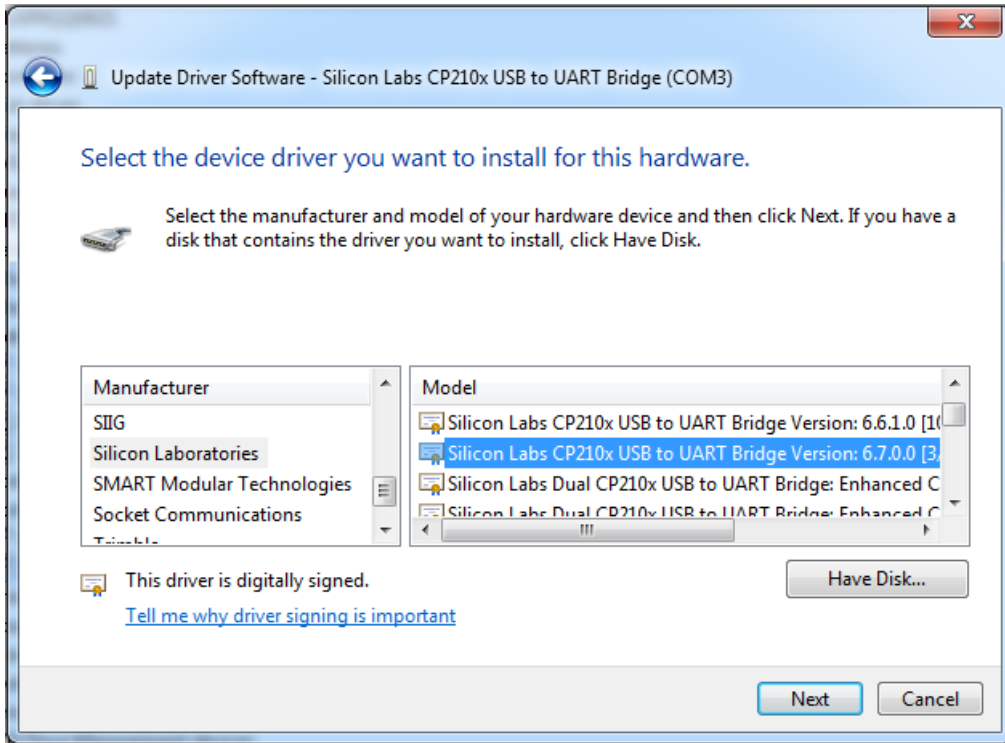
Update Driver Software - Silicon Labs CP210x USB to UART Bridge (COM3)

Select the device driver you want to install for this hardware.

Select the manufacturer and model of your hardware device and then click Next. If you have a disk that contains the driver you want to install, click Have Disk.

Manufacturer
SIIG
Silicon Laboratories
SMART Modular Technologies
Socket Communications
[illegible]

Model
Silicon Labs CP210x USB to UART Bridge Version: 6.6.1.0 [1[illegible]
Silicon Labs CP210x USB to UART Bridge Version: 6.7.0.0 [3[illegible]
Silicon Labs Dual CP210x USB to UART Bridge: Enhanced C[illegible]
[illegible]

This driver is digitally signed.
Tell me why driver signing is important

Have Disk...

Next
Cancel